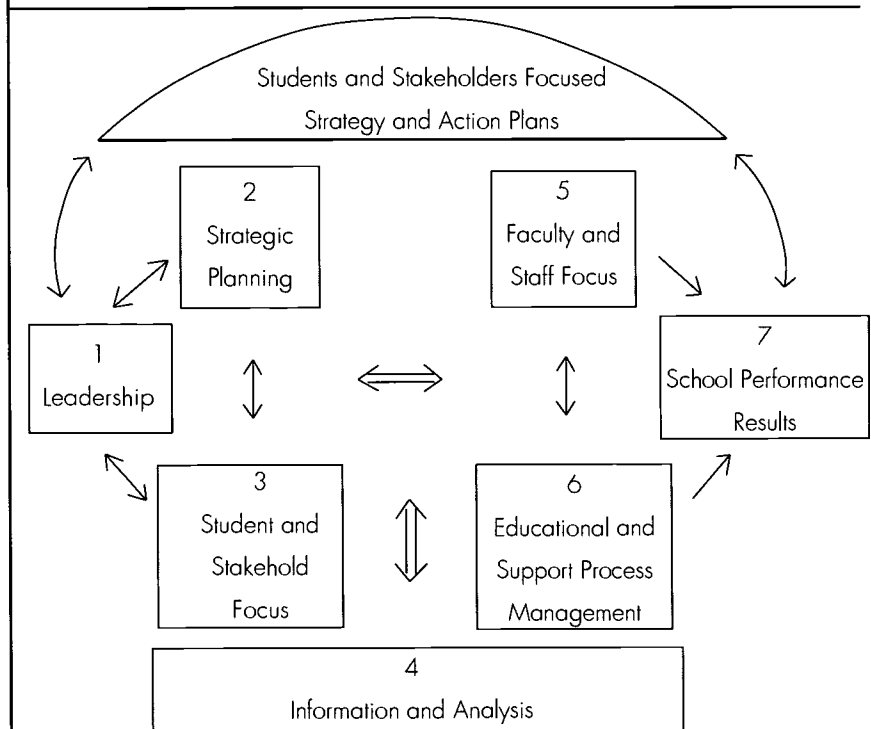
Students and Stakeholders Focused Strategy and Action Plans

2
Strategic Planning

5
Faculty and Staff Focus

1
Leadership

7
School Performance Results

3
Student and Stakehold Focus

6
Educational and Support Process Management

4
Information and Analysis